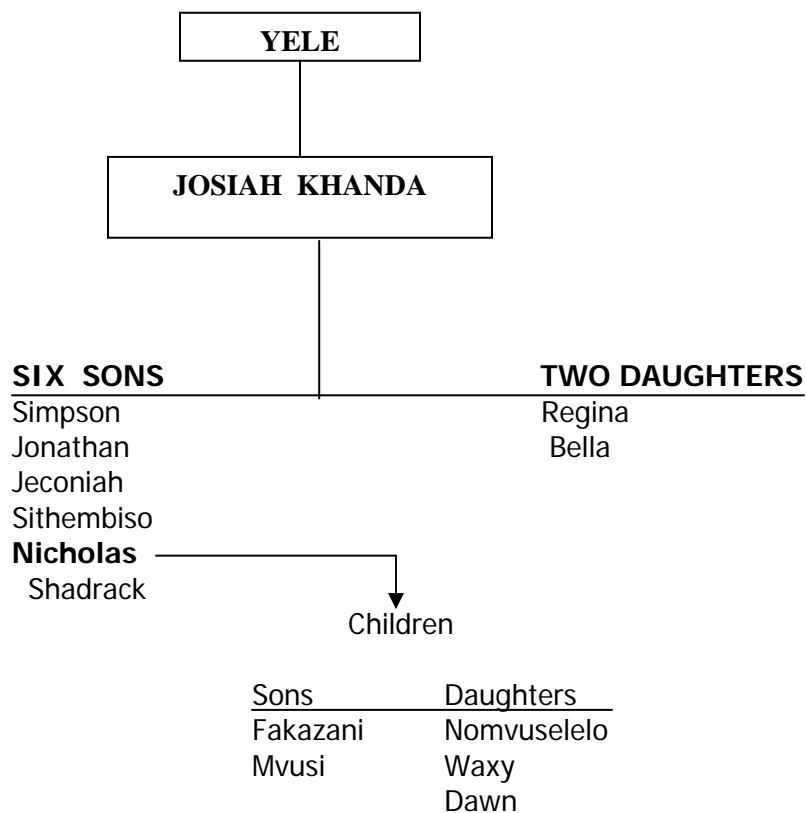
YELE

JOSIAH KHANDA

SIX SONS
Simpson
Jonathan
Jeconiah
Sithembiso
Nicholas
Shadrack

TWO DAUGHTERS
Regina
Bella

Children

| Sons | Daughters |
|---|---|
| Fakazani | Nomvuselelo |
| Mvusi | Waxy |
| | Dawn |